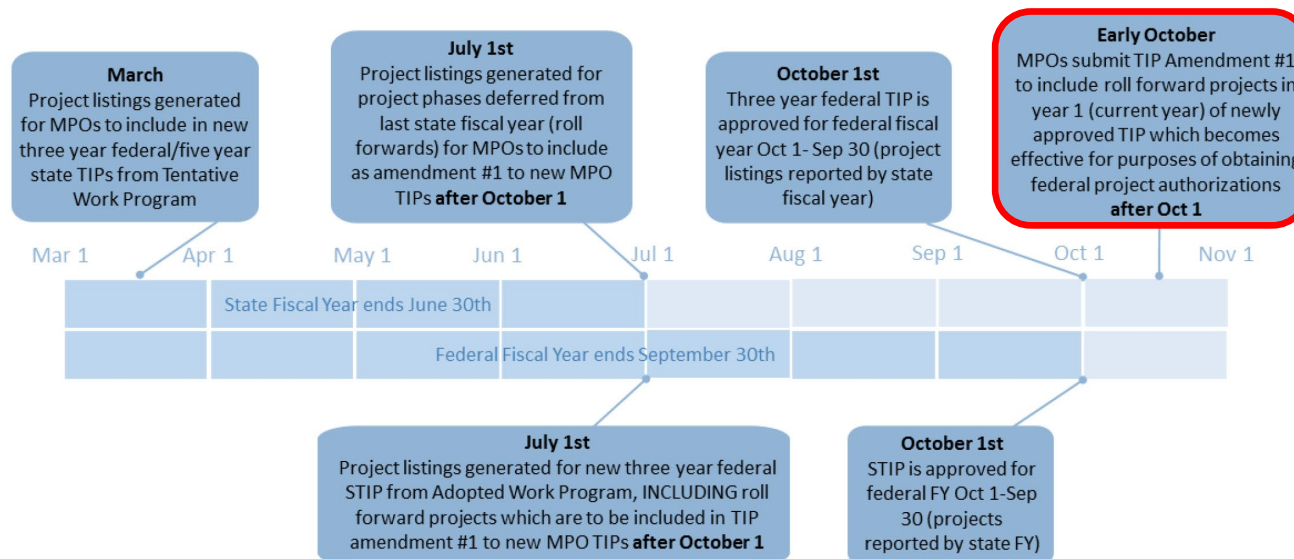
March
Project listings generated for MPOs to include in new three year federal/five year state TIPs from Tentative Work Program

July 1st
Project listings generated for project phases deferred from last state fiscal year (roll forwards) for MPOs to include as amendment #1 to new MPO TIPs **after October 1**

October 1st
Three year federal TIP is approved for federal fiscal year Oct 1- Sep 30 (project listings reported by state fiscal year)

Early October
MPOs submit TIP Amendment #1 to include roll forward projects in year 1 (current year) of newly approved TIP which becomes effective for purposes of obtaining federal project authorizations **after Oct 1**

Mar 1 Apr 1 May 1 Jun 1 Jul 1 Aug 1 Sep 1 Oct 1 Nov 1

State Fiscal Year ends June 30th

Federal Fiscal Year ends September 30th

July 1st
Project listings generated for new three year federal STIP from Adopted Work Program, INCLUDING roll forward projects which are to be included in TIP amendment #1 to new MPO TIPs **after October 1**

October 1st
STIP is approved for federal FY Oct 1-Sep 30 (projects reported by state FY)